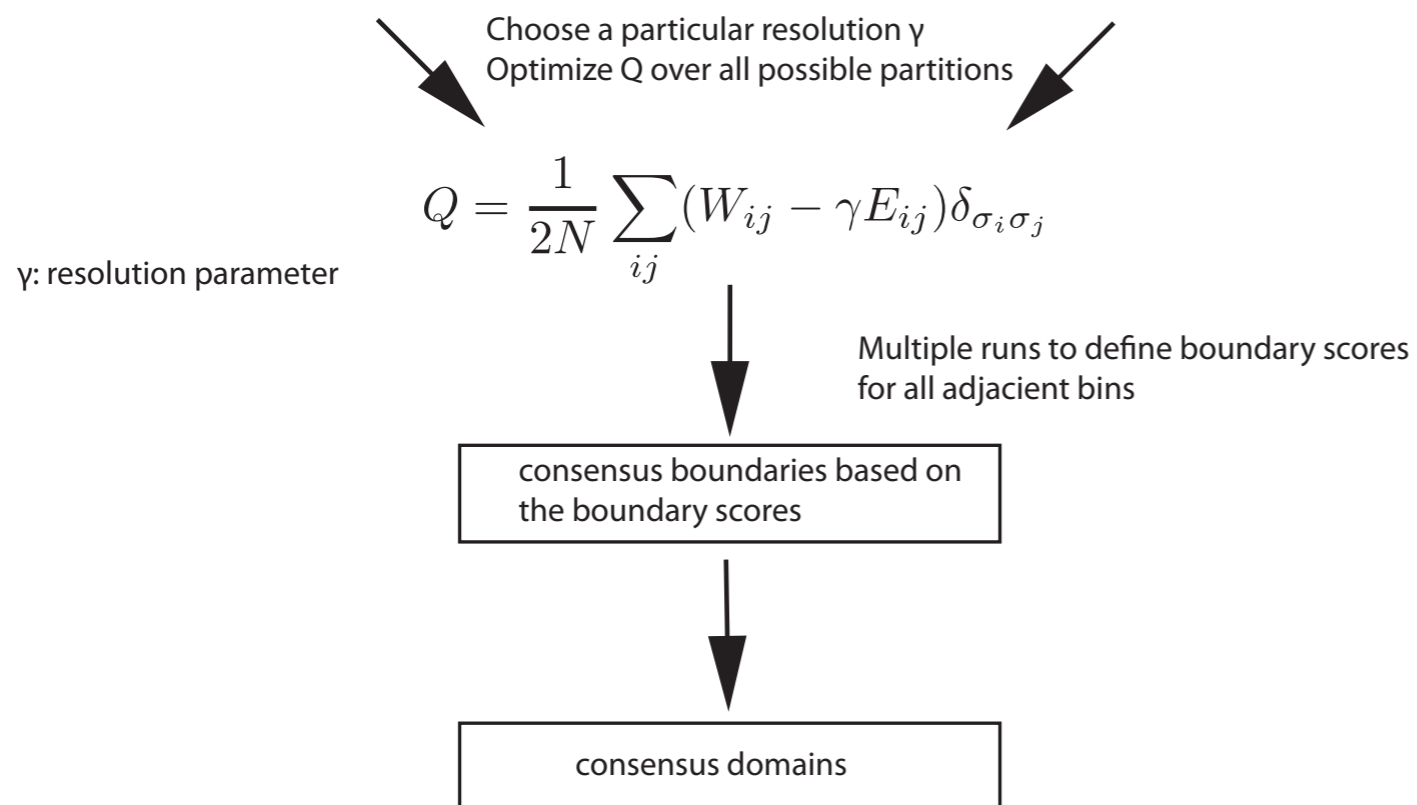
Choose a particular resolution γ
Optimize Q over all possible partitions

$Q = \frac{1}{2N} \sum_{ij} (W_{ij} - \gamma E_{ij}) \delta_{\sigma_i \sigma_j}$

γ: resolution parameter

Multiple runs to define boundary scores for all adjacent bins

consensus boundaries based on the boundary scores

consensus domains